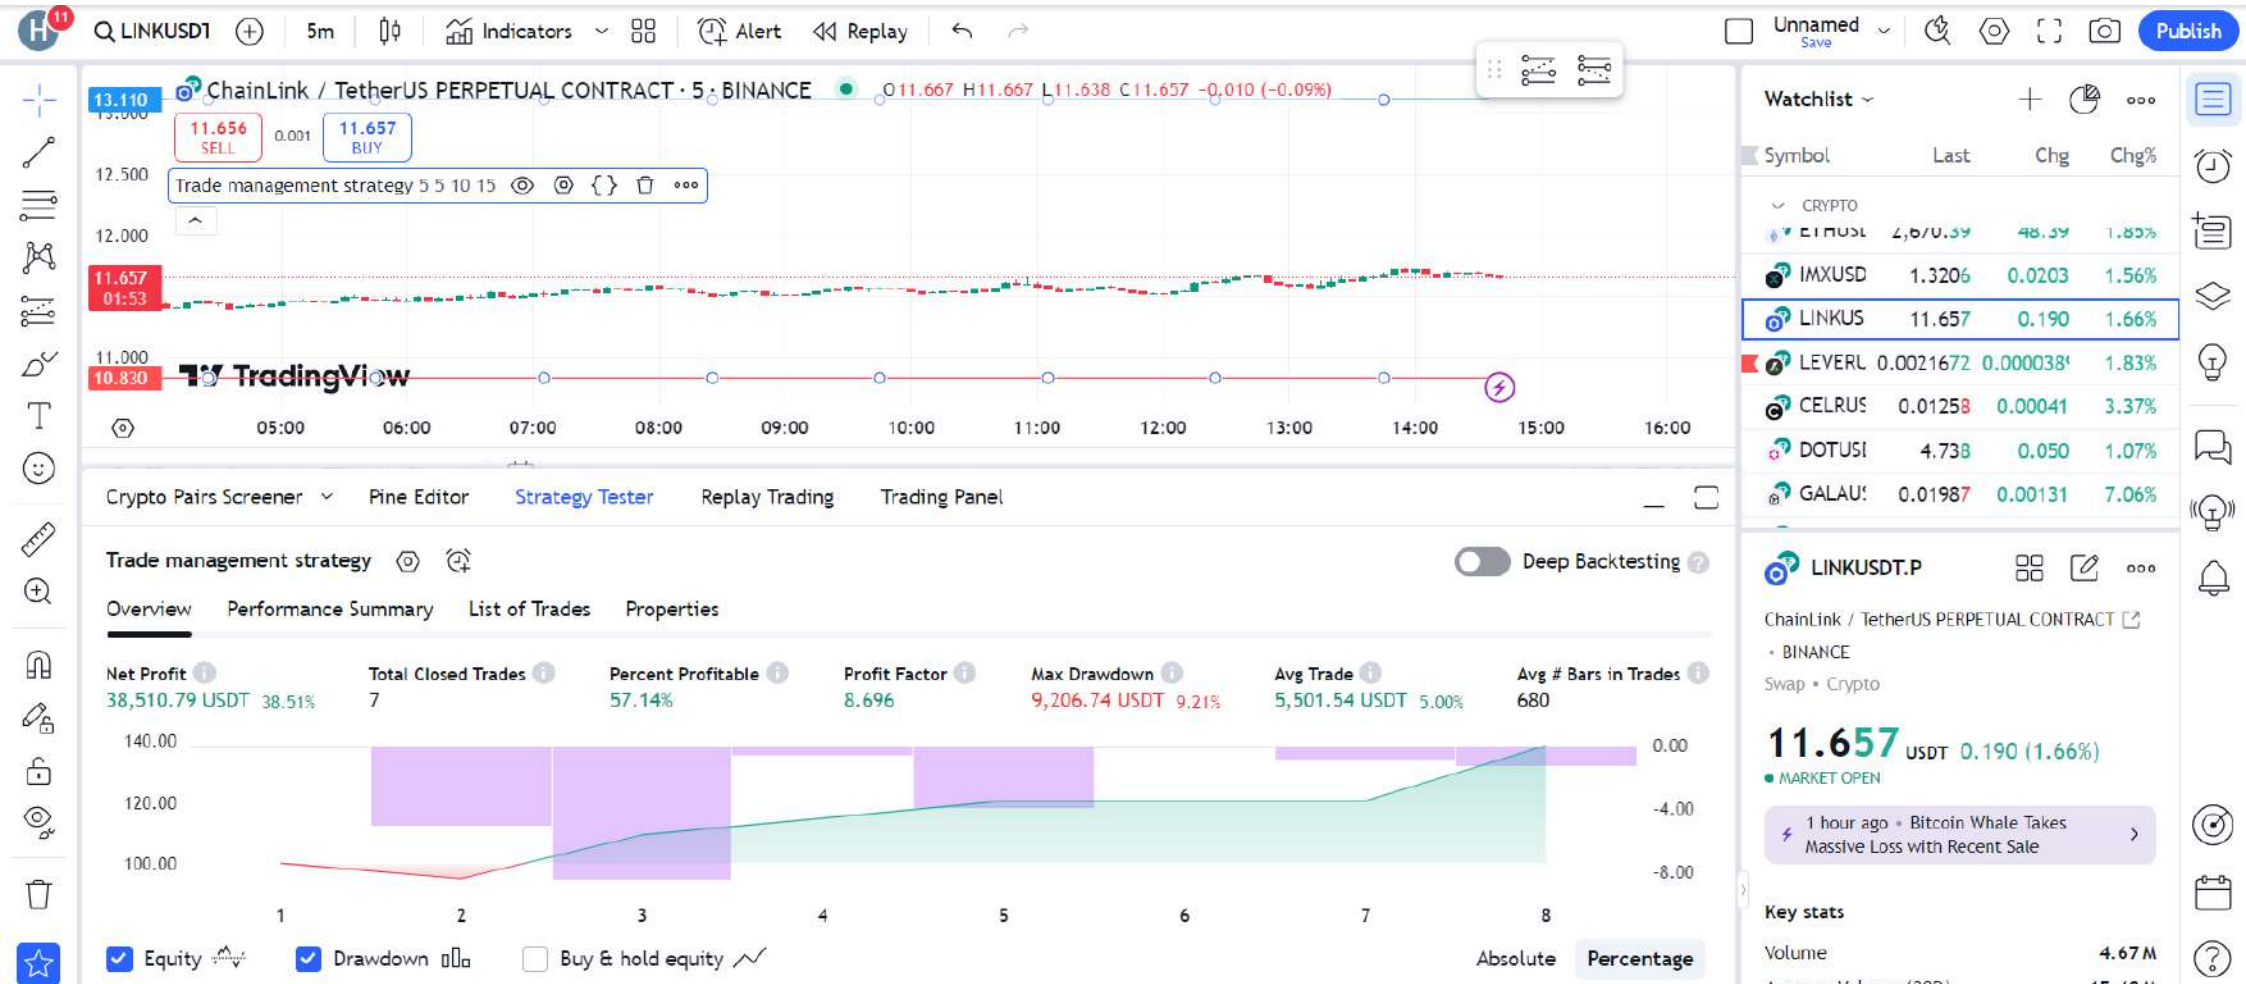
H 11 LINKUSDT 5m Indicators Alert Replay Unnamed Save Publish

13.110 ChainLink / TetherUS PERPETUAL CONTRACT · 5 · BINANCE O11.667 H11.667 L11.638 C11.657 -0.010 (-0.09%)

11.656 SELL 0.001 11.657 BUY

12.500 Trade management strategy 5 5 10 15

12.000

11.657 01:53

11.000

10.830 TradingView

05:00 06:00 07:00 08:00 09:00 10:00 11:00 12:00 13:00 14:00 15:00 16:00

Watchlist

| Symbol | Last | Chg | Chg% |
|---|---|---|---|
| CRYPTO | | | |
| ETHUSI | 2,670.39 | 48.39 | 1.85% |
| IMXUSD | 1.3206 | 0.0203 | 1.56% |
| LINKUS | 11.657 | 0.190 | 1.66% |
| LEVERL | 0.0021672 | 0.000038 | 1.83% |
| CELRUS | 0.01258 | 0.00041 | 3.37% |
| DOTUSI | 4.738 | 0.050 | 1.07% |
| GALAU! | 0.01987 | 0.00131 | 7.06% |

Crypto Pairs Screener Pine Editor Strategy Tester Replay Trading Trading Panel

Trade management strategy Deep Backtesting

Overview Performance Summary List of Trades Properties

| Net Profit | Total Closed Trades | Percent Profitable | Profit Factor | Max Drawdown | Avg Trade | Avg # Bars in Trades |
|---|---|---|---|---|---|---|
| 38,510.79 USDT 38.51% | 7 | 57.14% | 8.696 | 9,206.74 USDT 9.21% | 5,501.54 USDT 5.00% | 680 |

140.00 120.00 100.00 0.00 -4.00 -8.00

1 2 3 4 5 6 7 8

Equity Drawdown Buy & hold equity Absolute Percentage

LINKUSDT.P
ChainLink / TetherUS PERPETUAL CONTRACT
· BINANCE
Swap • Crypto
11.657 USDT 0.190 (1.66%)
● MARKET OPEN
1 hour ago • Bitcoin Whale Takes Massive Loss with Recent Sale

Key stats
Volume 4.67 M